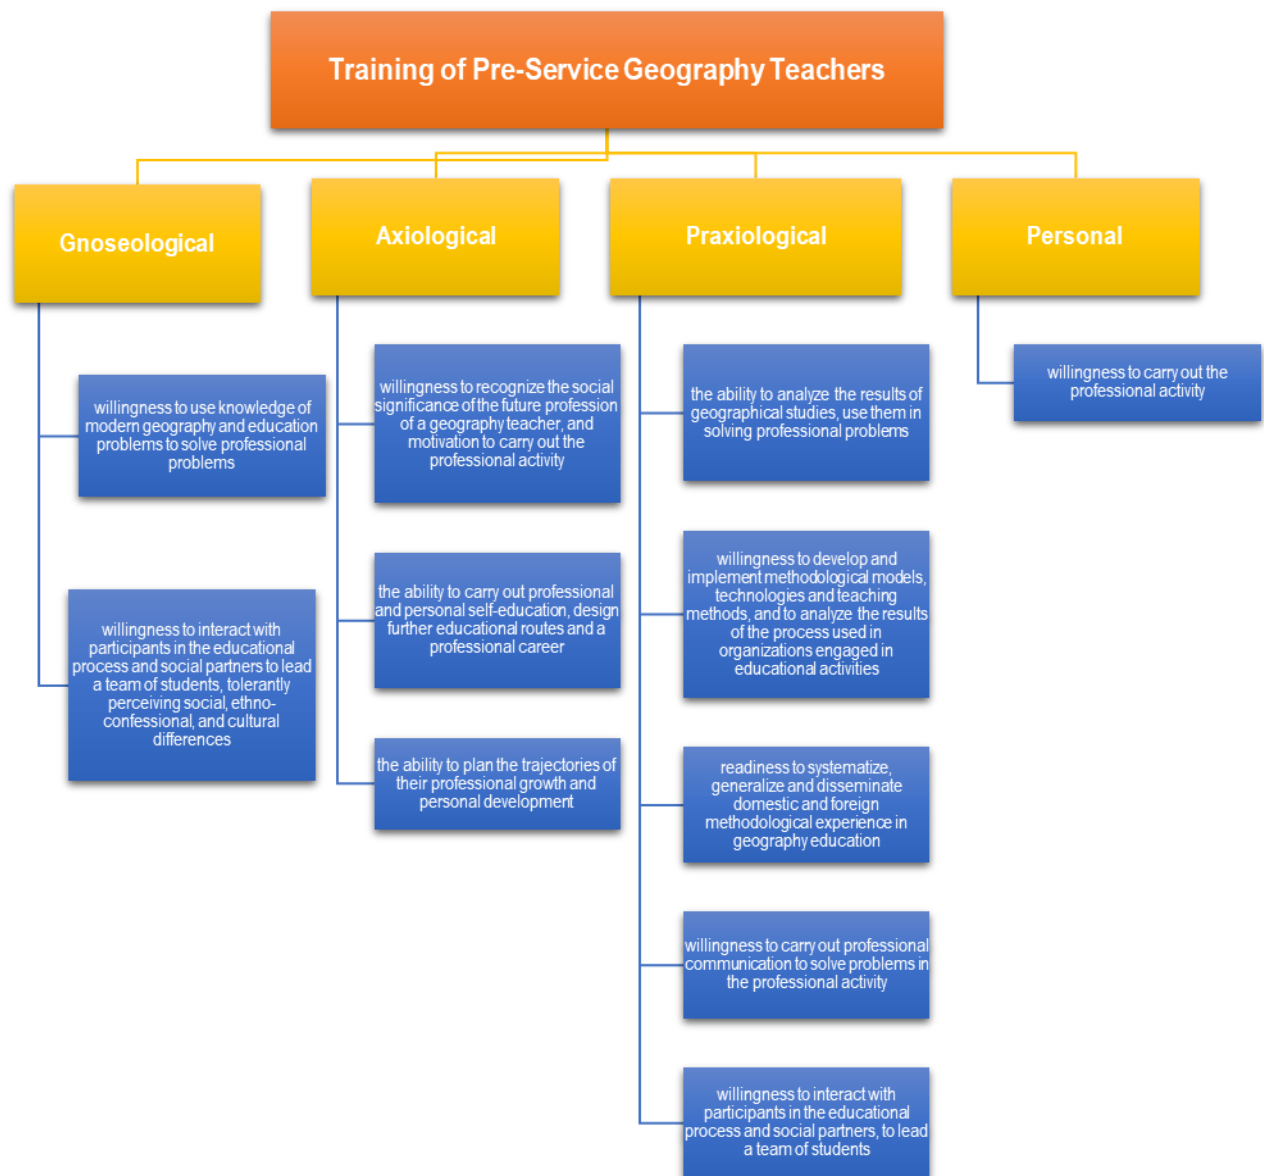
Training of Pre-Service Geography Teachers

Gnoseological

willingness to use knowledge of modern geography and education problems to solve professional problems

willingness to interact with participants in the educational process and social partners to lead a team of students, tolerantly perceiving social, ethno-confessional, and cultural differences

Axiological

willingness to recognize the social significance of the future profession of a geography teacher, and motivation to carry out the professional activity

the ability to carry out professional and personal self-education, design further educational routes and a professional career

the ability to plan the trajectories of their professional growth and personal development

Praxiological

the ability to analyze the results of geographical studies, use them in solving professional problems

willingness to develop and implement methodological models, technologies and teaching methods, and to analyze the results of the process used in organizations engaged in educational activities

readiness to systematize, generalize and disseminate domestic and foreign methodological experience in geography education

willingness to carry out professional communication to solve problems in the professional activity

willingness to interact with participants in the educational process and social partners, to lead a team of students

Personal

willingness to carry out the professional activity